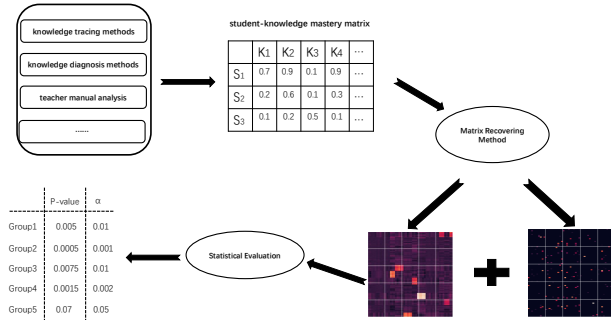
knowledge tracing methods

knowledge diagnosis methods

teacher manual analysis

......

student-knowledge mastery matrix

| | K1 | K2 | K3 | K4 | ··· |
|---|---|---|---|---|---|
| S1 | 0.7 | 0.9 | 0.1 | 0.9 | ··· |
| S2 | 0.2 | 0.6 | 0.1 | 0.3 | ··· |
| S3 | 0.1 | 0.2 | 0.5 | 0.1 | ··· |

Matrix Recovering Method

Statistical Evaluation

| | P-value | α |
|---|---|---|
| Group1 | 0.005 | 0.01 |
| Group2 | 0.0005 | 0.001 |
| Group3 | 0.0075 | 0.01 |
| Group4 | 0.0015 | 0.002 |
| Group5 | 0.07 | 0.05 |